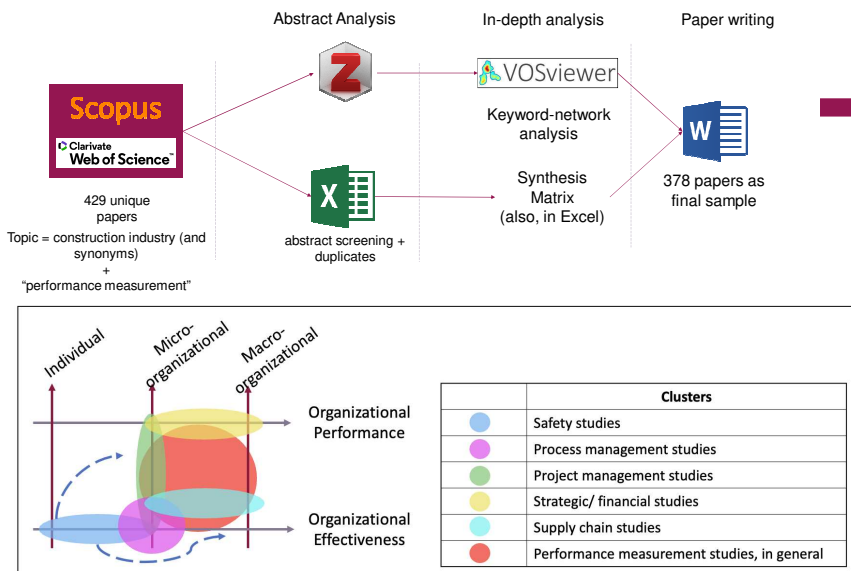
Abstract Analysis

In-depth analysis

Paper writing

Scopus

Clarivate Web of Science

429 unique papers

Topic = construction industry (and synonyms) + "performance measurement"

Z

X

abstract screening + duplicates

VOSviewer

Keyword-network analysis

Synthesis Matrix (also, in Excel)

W

378 papers as final sample

Individual

Micro-organizational

Macro-organizational

Organizational Performance

Organizational Effectiveness

| | Clusters |
|---|---|
| | Safety studies |
| | Process management studies |
| | Project management studies |
| | Strategic/ financial studies |
| | Supply chain studies |
| | Performance measurement studies, in general |